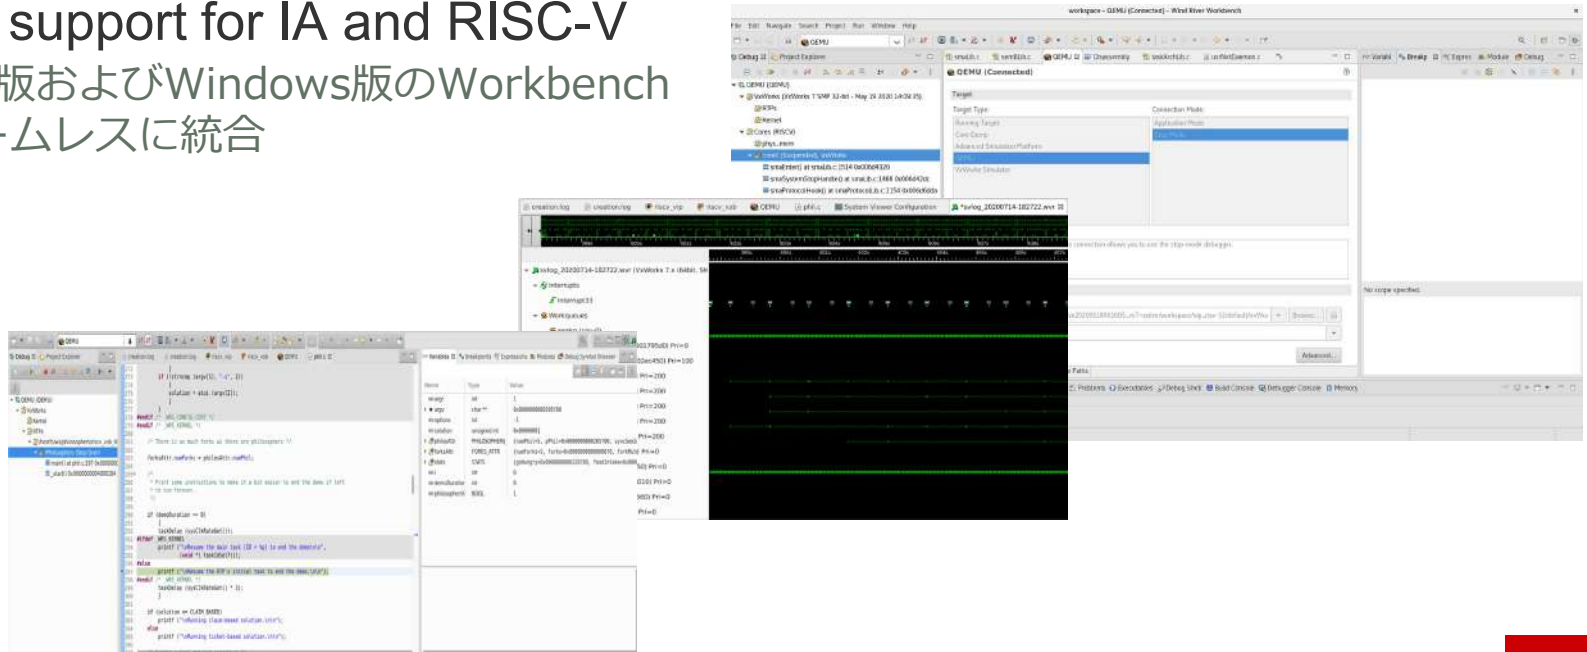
support for IA and RISC-V
版およびWindows版のWorkbench
ームレスに統合

workspace - QEMU (Connected) - Wind River Workbench
File Edit Navigate Search Project Run Window Help
QEMU
Debug Project Explorer
QEMU (Connected)
QEMU (QEMU)
VxWorks (VxWorks 7 SMP 32-bit - May 19 2020 14:02:35)
RTPs
Kernel
Cores (RISCV)
phys_mem
Target
Target Type
Connection Mode
System Viewer Configuration
svlog_20200714-182722.wvr
Interrupts
interrupt33
Workqueues
No scope specified.
Advanced...
Problems Executables Debug Shell Build Console Debugger Console Memory
creation.log
QEMU
phil.c
Pri=200
Pri=100
Pri=0